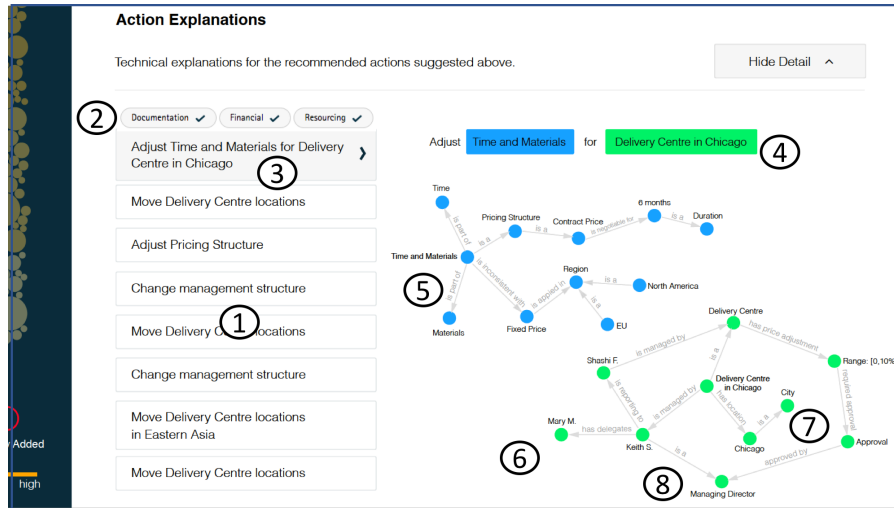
Action Explanations

Technical explanations for the recommended actions suggested above.

Hide Detail ^

② Documentation ✓ Financial ✓ Resourcing ✓

Adjust Time and Materials for Delivery Centre in Chicago ③ ›

Move Delivery Centre locations

Adjust Pricing Structure

Change management structure

Move Delivery C① locations

Change management structure

Move Delivery Centre locations in Eastern Asia

Move Delivery Centre locations

Adjust Time and Materials for Delivery Centre in Chicago ④

Time
is part of
Pricing Structure
is a
Contract Price
is a
is negotiable for
6 months
is a
Duration
Time and Materials
⑤
is part of
is inconsistent with
is applied in
Region
is a
North America
is a
EU
Materials
Fixed Price

Delivery Centre
has price adjustment
Range: [0,10%
is managed by
is a
Shashi F.
required approval
Delivery Centre in Chicago
is reporting to
is managed by
has location
City
is a
Mary M.
has delegates
Chicago
⑦
Approval
⑥
Keith S.
is a
approved by
⑧
Managing Director

y Added

high